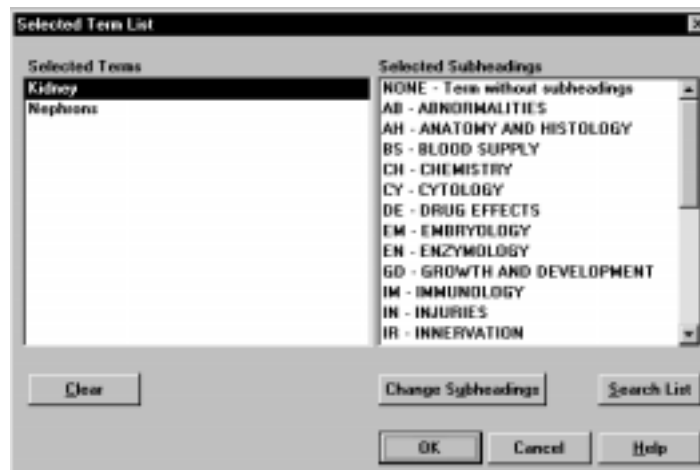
Selected Term List

Selected Terms
Kidney
Nephrons

Selected Subheadings
NONE - Term without subheadings
AB - ABNORMALITIES
AH - ANATOMY AND HISTOLOGY
BS - BLOOD SUPPLY
CH - CHEMISTRY
CY - CYTOLOGY
DE - DRUG EFFECTS
EM - EMBRYOLOGY
EN - ENZYMOLOGY
GD - GROWTH AND DEVELOPMENT
IM - IMMUNOLOGY
IN - INJURIES
IR - INNERVATION

Clear

Change Subheadings

Search List

OK

Cancel

Help